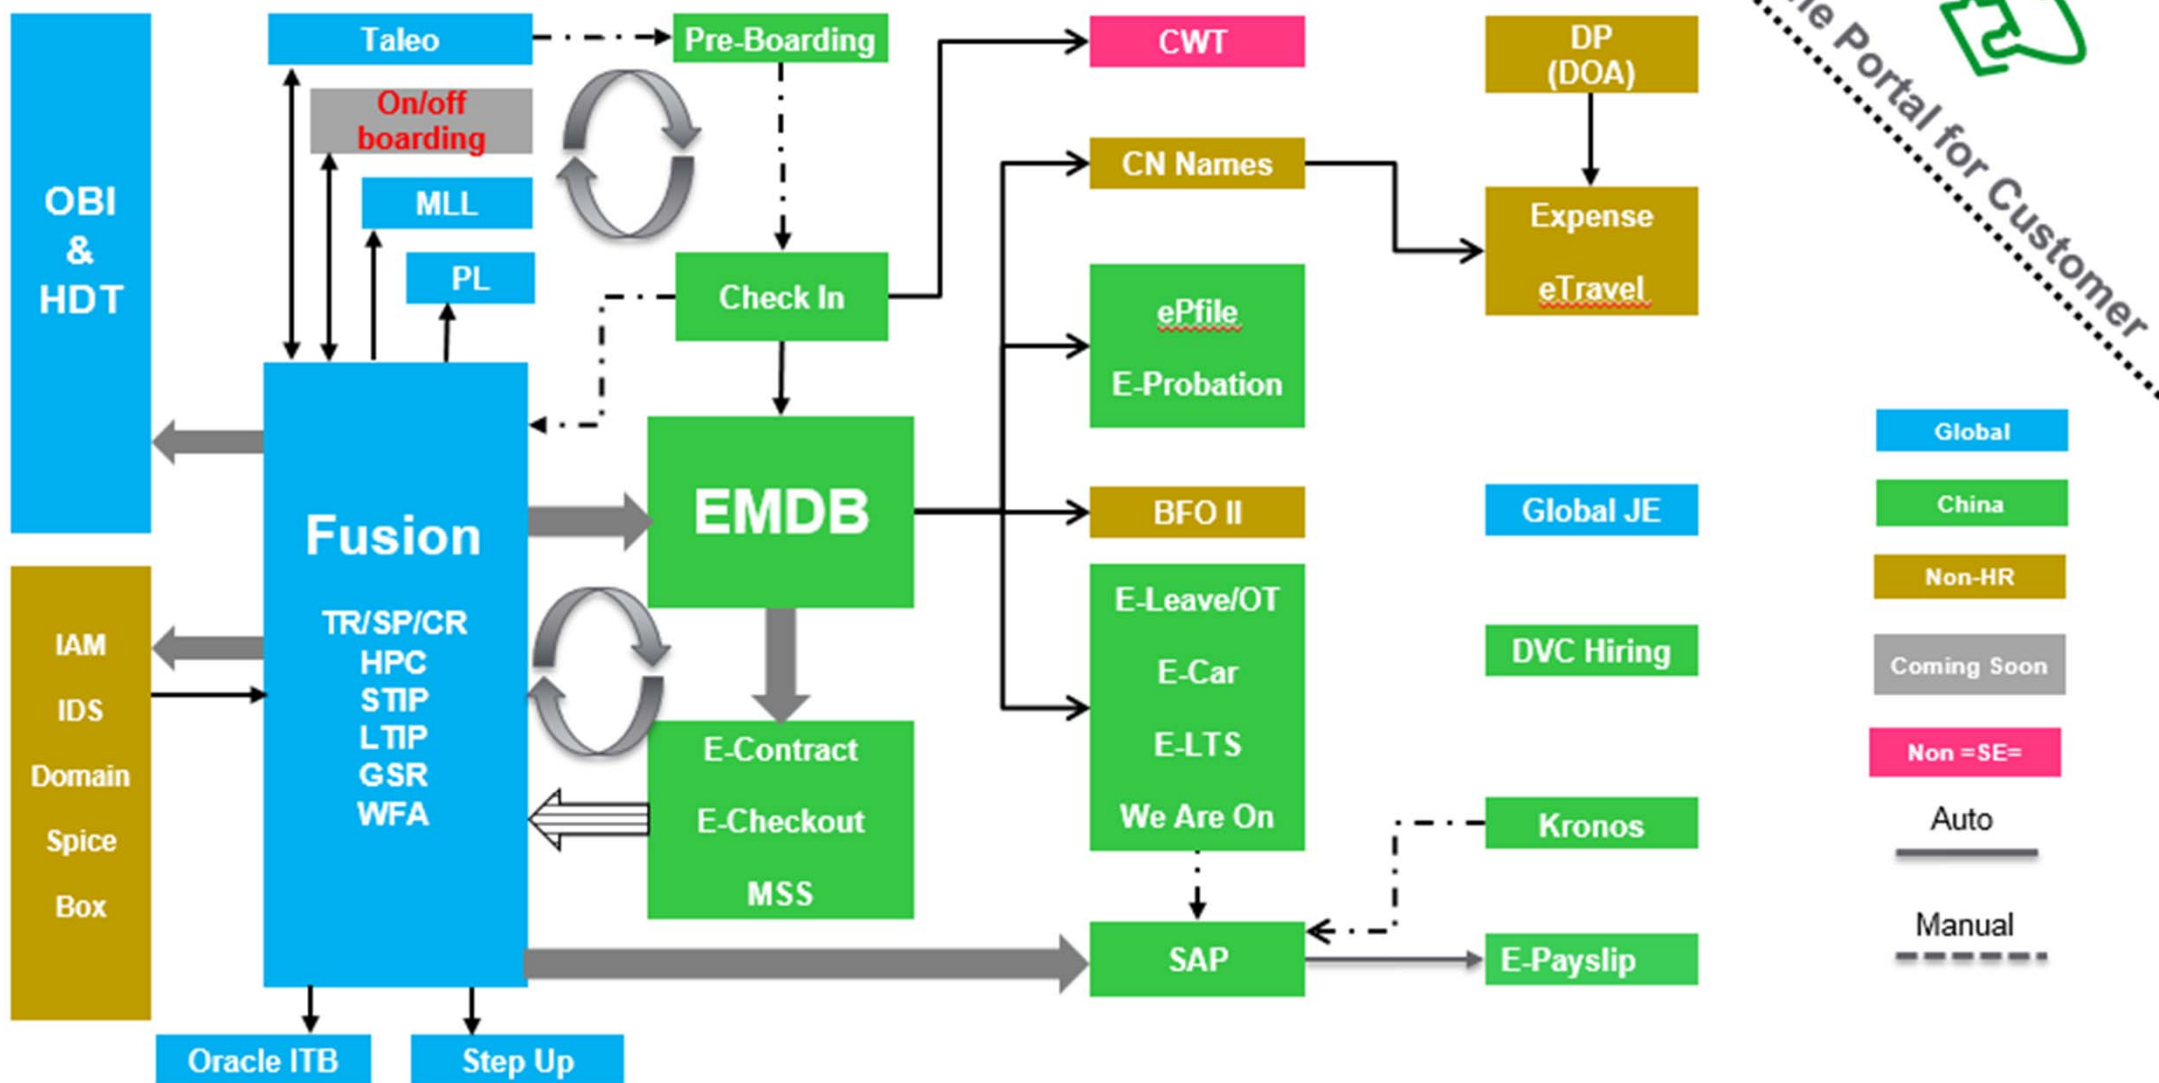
OBI & HDT

Taleo

Pre-Boarding

CWT

DP (DOA)

On/off boarding

MLL

PL

CN Names

Expense

eTravel

Check In

ePfile

E-Probation

e Portal for Customer

Fusion

TR/SP/CR
HPC
STIP
LTIP
GSR
WFA

EMDB

BFO II

Global JE

Global

China

Non-HR

Coming Soon

Non =SE=

Auto

Manual

IAM

IDS

Domain

Spice

Box

E-Contract

E-Checkout

MSS

E-Leave/OT

E-Car

E-LTS

We Are On

DVC Hiring

Kronos

SAP

E-Payslip

Oracle ITB

Step Up